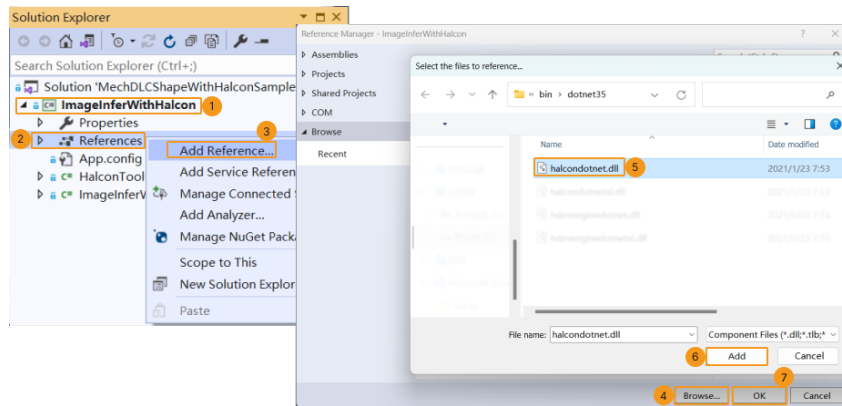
Solution Explorer

Search Solution Explorer (Ctrl+;)

Solution 'MechDLCShapeWithHalconSample

ImageInferWithHalcon 1

Properties

2 References 3

App.config

HalconTool

ImageInferW

Add Reference...

Add Service Referen

Manage Connected

Add Analyzer...

Manage NuGet Packa

Scope to This

New Solution Explor

Paste

Reference Manager - ImageInferWithHalcon

?

Assemblies

Projects

Shared Projects

COM

Browse

Recent

Select the files to reference...

« bin › dotnet35

Name

Date modified

halcondotnet.dll 5

2021/1/23 7:53

halcondotnetxl.dll

hdevenginedotnet.dll

hdevenginedotnetxl.dll

File name: halcondotnet.dll

Component Files (*.dll;*.tlb;*

6 Add

Cancel

4 Browse...

7 OK

Cancel